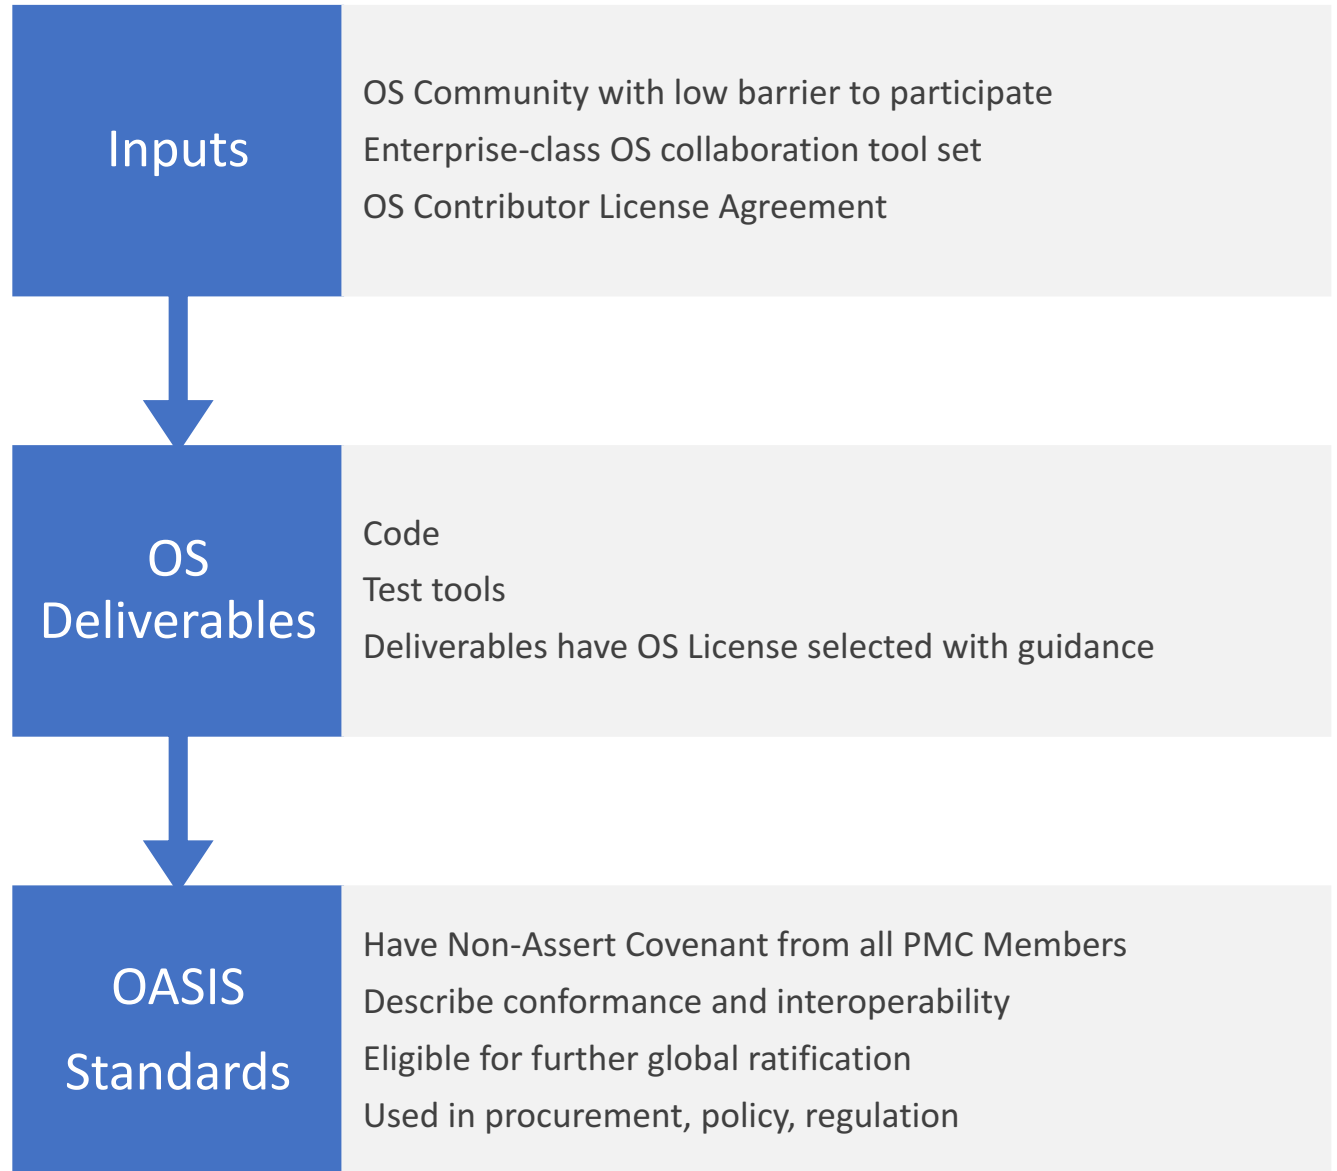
Inputs

OS Community with low barrier to participate
Enterprise-class OS collaboration tool set
OS Contributor License Agreement

OS Deliverables

Code
Test tools
Deliverables have OS License selected with guidance

OASIS Standards

Have Non-Assert Covenant from all PMC Members
Describe conformance and interoperability
Eligible for further global ratification
Used in procurement, policy, regulation